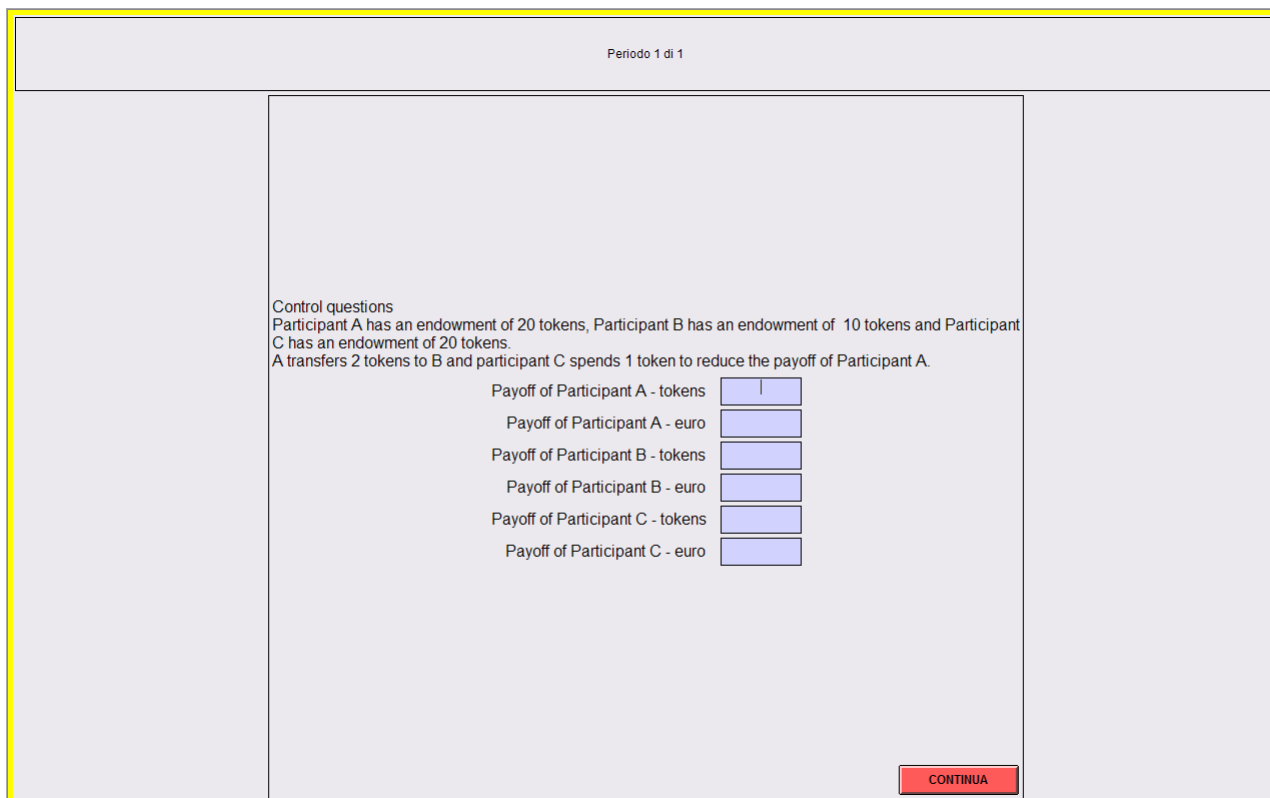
Periodo 1 di 1

Control questions
Participant A has an endowment of 20 tokens, Participant B has an endowment of 10 tokens and Participant C has an endowment of 20 tokens.
A transfers 2 tokens to B and participant C spends 1 token to reduce the payoff of Participant A.

Payoff of Participant A - tokens
Payoff of Participant A - euro
Payoff of Participant B - tokens
Payoff of Participant B - euro
Payoff of Participant C - tokens
Payoff of Participant C - euro

CONTINUA